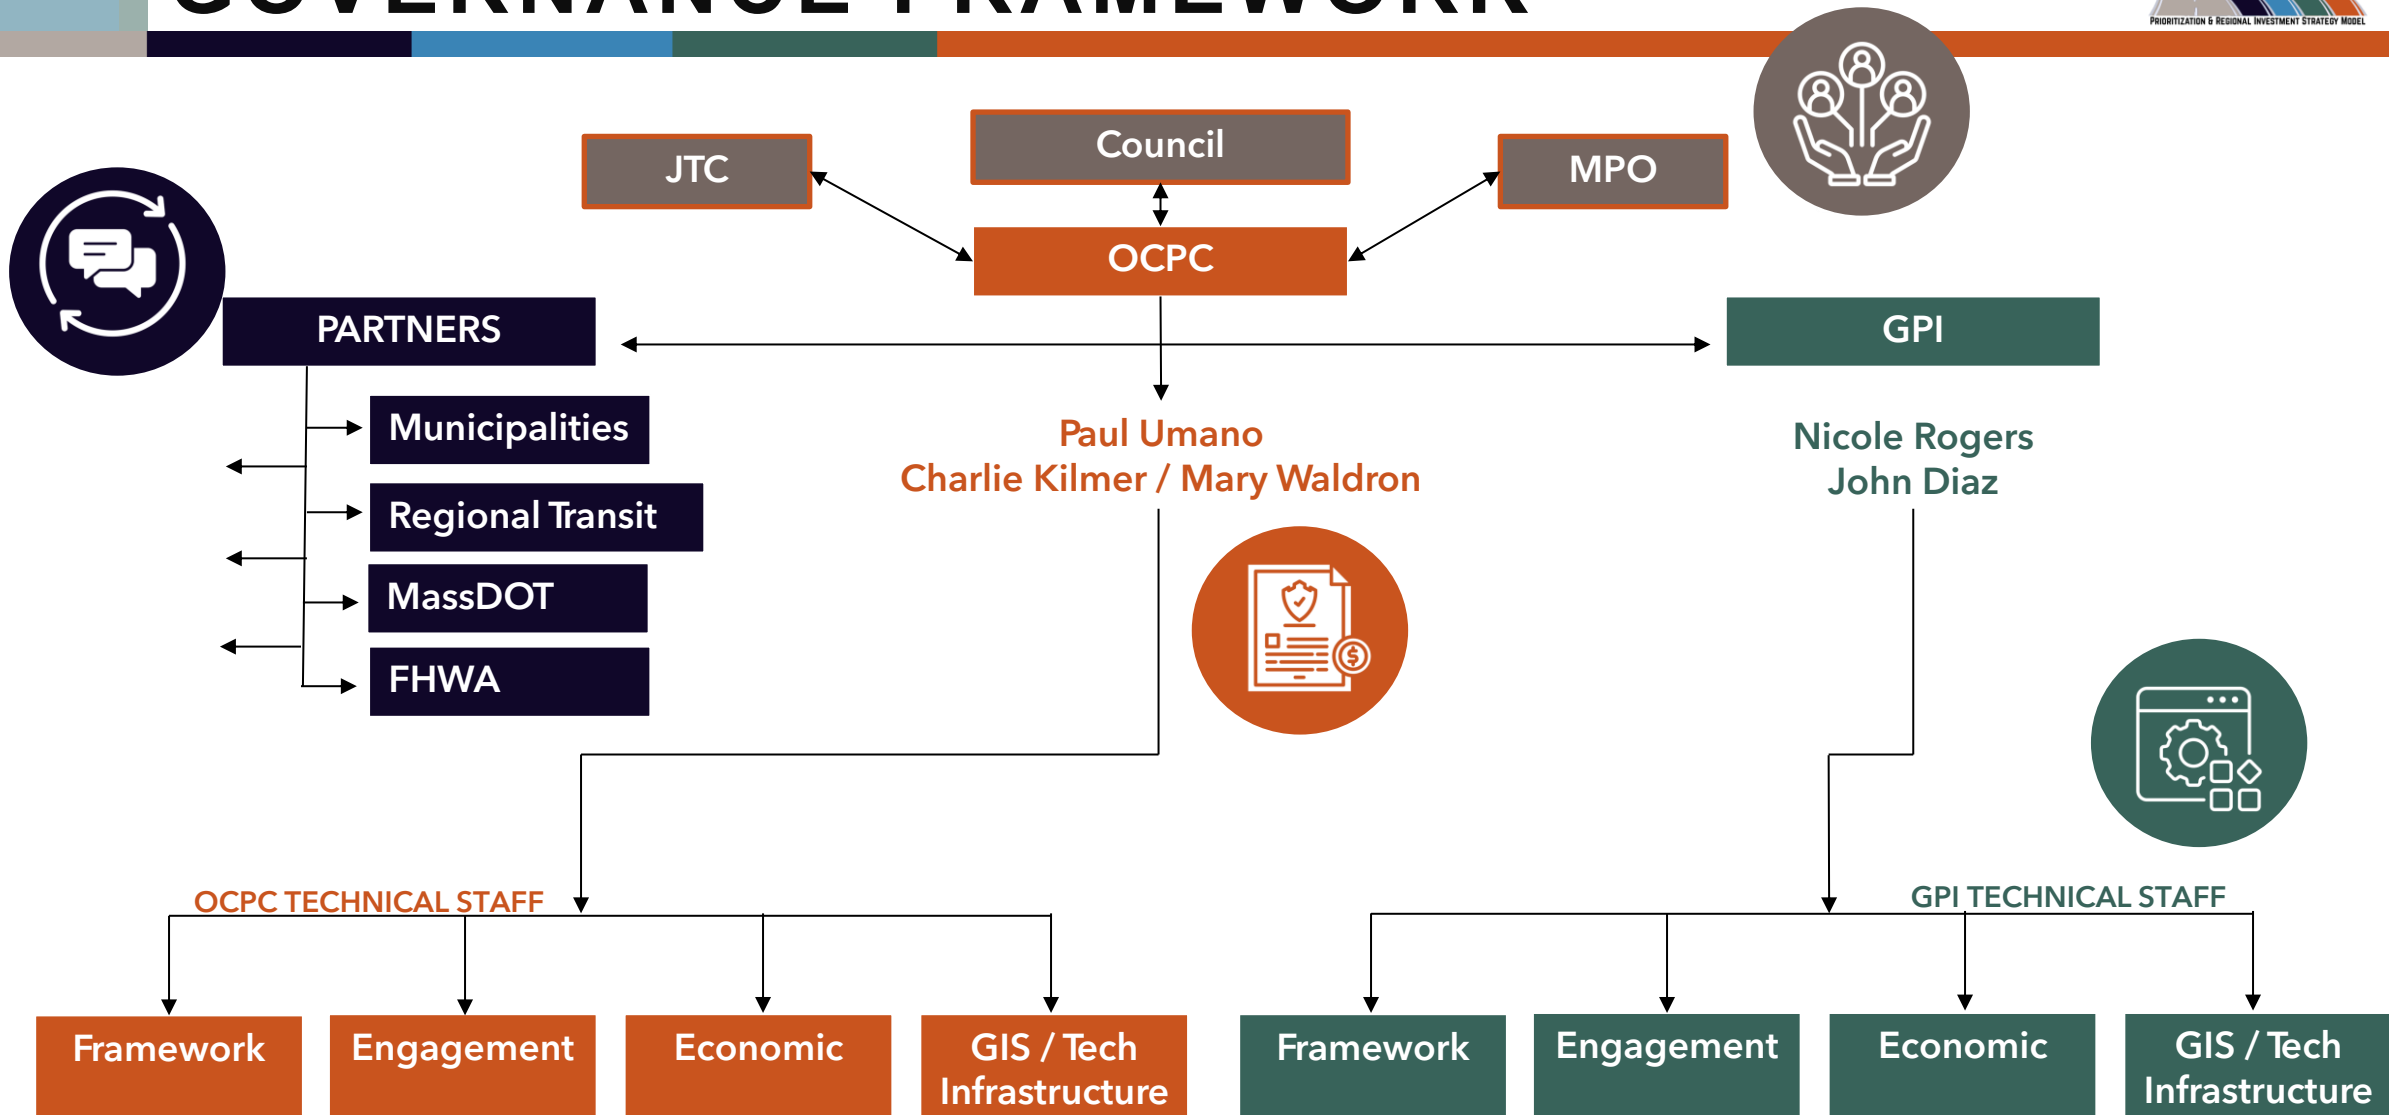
PRIORITIZATION & REGIONAL INVESTMENT STRATEGY MODEL

JTC

Council

MPO

OCPC

PARTNERS

GPI

Municipalities

Regional Transit

MassDOT

FHWA

Paul Umano
Charlie Kilmer / Mary Waldron

Nicole Rogers
John Diaz

OCPC TECHNICAL STAFF

GPI TECHNICAL STAFF

Framework

Engagement

Economic

GIS / Tech Infrastructure

Framework

Engagement

Economic

GIS / Tech Infrastructure